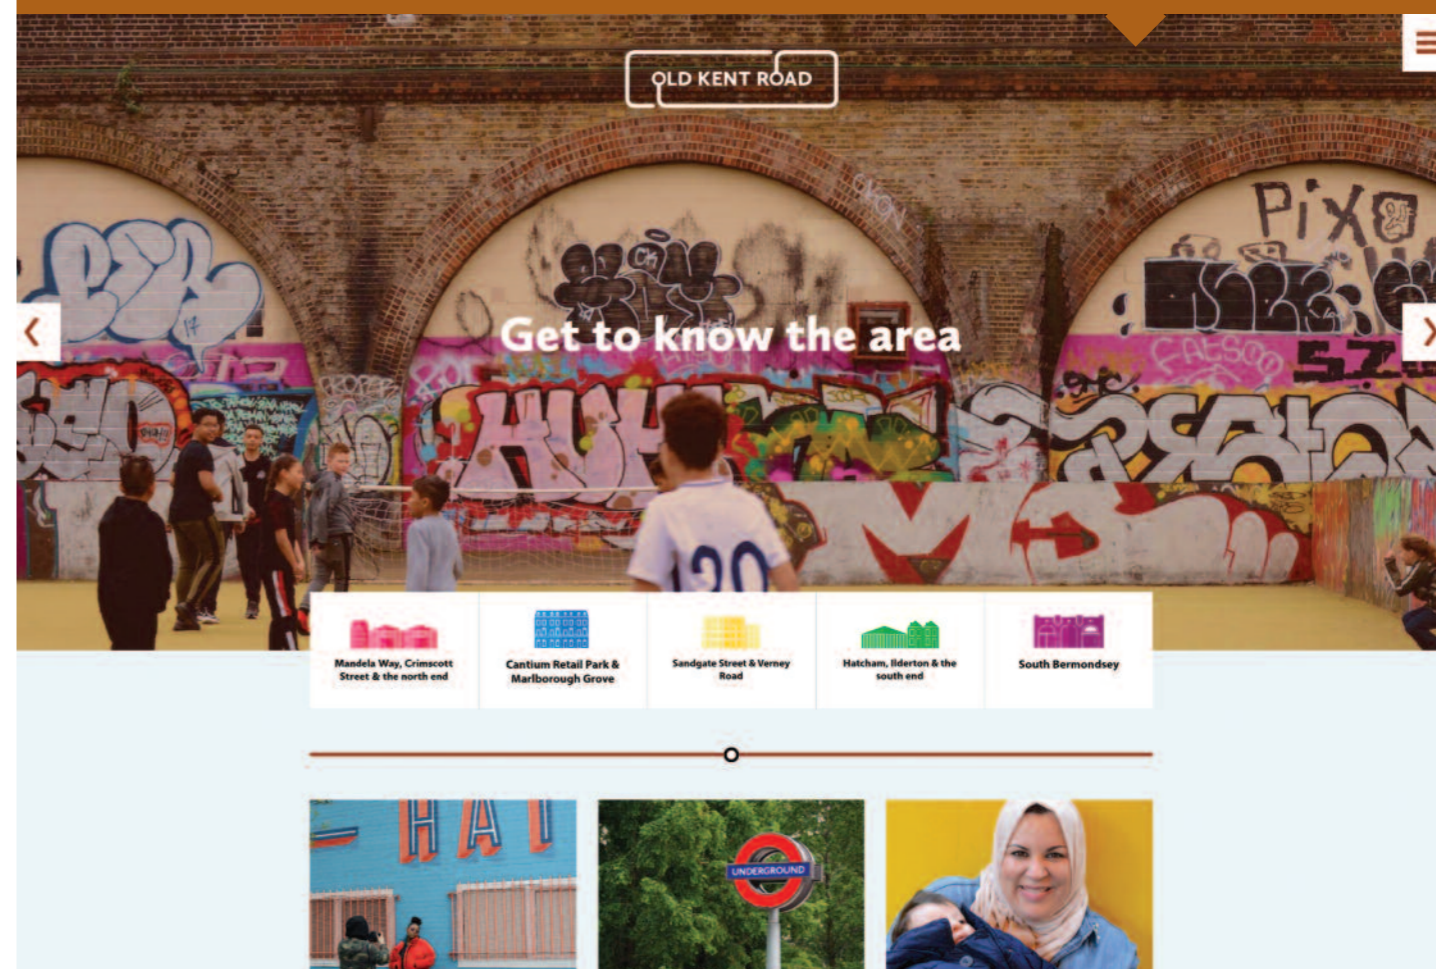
OLD KENT ROAD

Get to know the area

Mandela Way, Crimscott Street & the north end

Cantium Retail Park & Marlborough Grove

Sandgate Street & Verney Road

Hatcham, Ilderton & the south end

South Bermondsey

UNDERGROUND